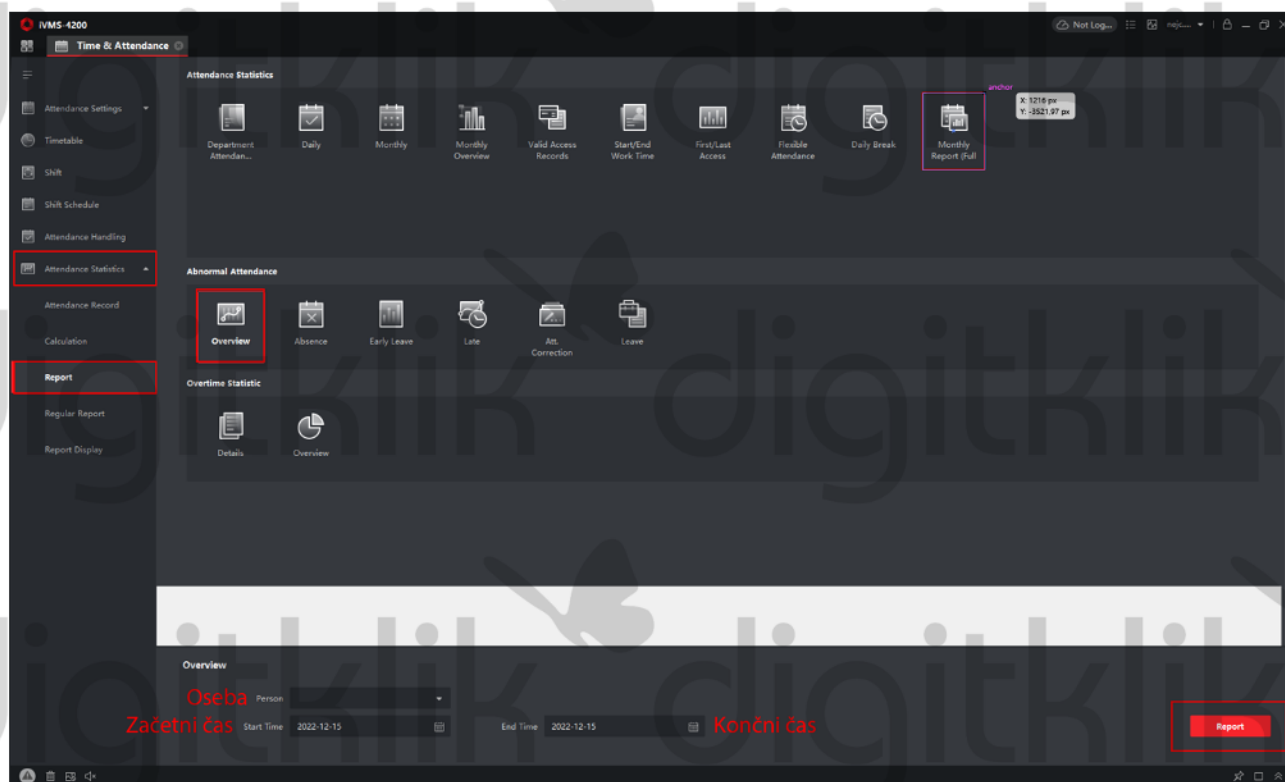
iVMS-4200
Time & Attendance
Not Log...
nejc...

Attendance Settings
Timetable
Shift
Shift Schedule
Attendance Handling
Attendance Statistics
Attendance Record
Calculation
Report
Regular Report
Report Display

Attendance Statistics
Department Attendan...
Daily
Monthly
Monthly Overview
Valid Access Records
Start/End Work Time
First/Last Access
Flexible Attendance
Daily Break
Monthly Report (Full
anchor
X: 1216 px
Y: -3521.97 px

Abnormal Attendance
Overview
Absence
Early Leave
Late
Att. Correction
Leave

Overtime Statistic
Details
Overview

Overview
Oseba Person
Začetni čas Start Time 2022-12-15
End Time 2022-12-15 Končni čas
Report